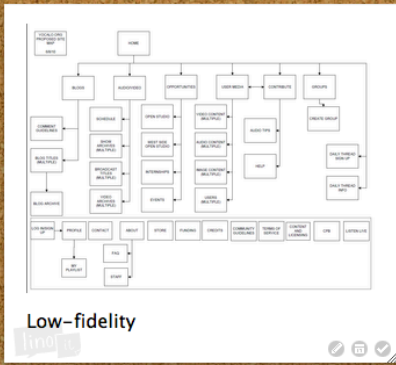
VOCALO.ORG PROPOSED SITE MAP
HOME
BLOGS
AUDIO/VIDEO
OPPORTUNITIES
USER MEDIA
CONTRIBUTE
GROUPS
COMMENT GUIDELINES
SCHEDULE
OPEN STUDIO
VIDEO CONTENT (MULTIPLE)
AUDIO TIPS
CREATE GROUP
BLOG TITLES (MULTIPLE)
SHOW ARCHIVES (MULTIPLE)
WEST SIDE OPEN STUDIO
AUDIO CONTENT (MULTIPLE)
HELP
DAILY THREAD SIGN UP
BROADCAST TITLES (MULTIPLE)
INTERNSHIPS
IMAGE CONTENT (MULTIPLE)
DAILY THREAD INFO
BLOG ARCHIVE
VIDEO ARCHIVES (MULTIPLE)
EVENTS
USERS (MULTIPLE)
LOG IN/SIGN UP
PROFILE
CONTACT
ABOUT
STORE
FUNDING
CREDITS
COMMUNITY GUIDELINES
TERMS OF SERVICE
CONTENT AND LICENSING
CPB
LISTEN LIVE
MY PLAYLIST
FAQ
STAFF

Low-fidelity